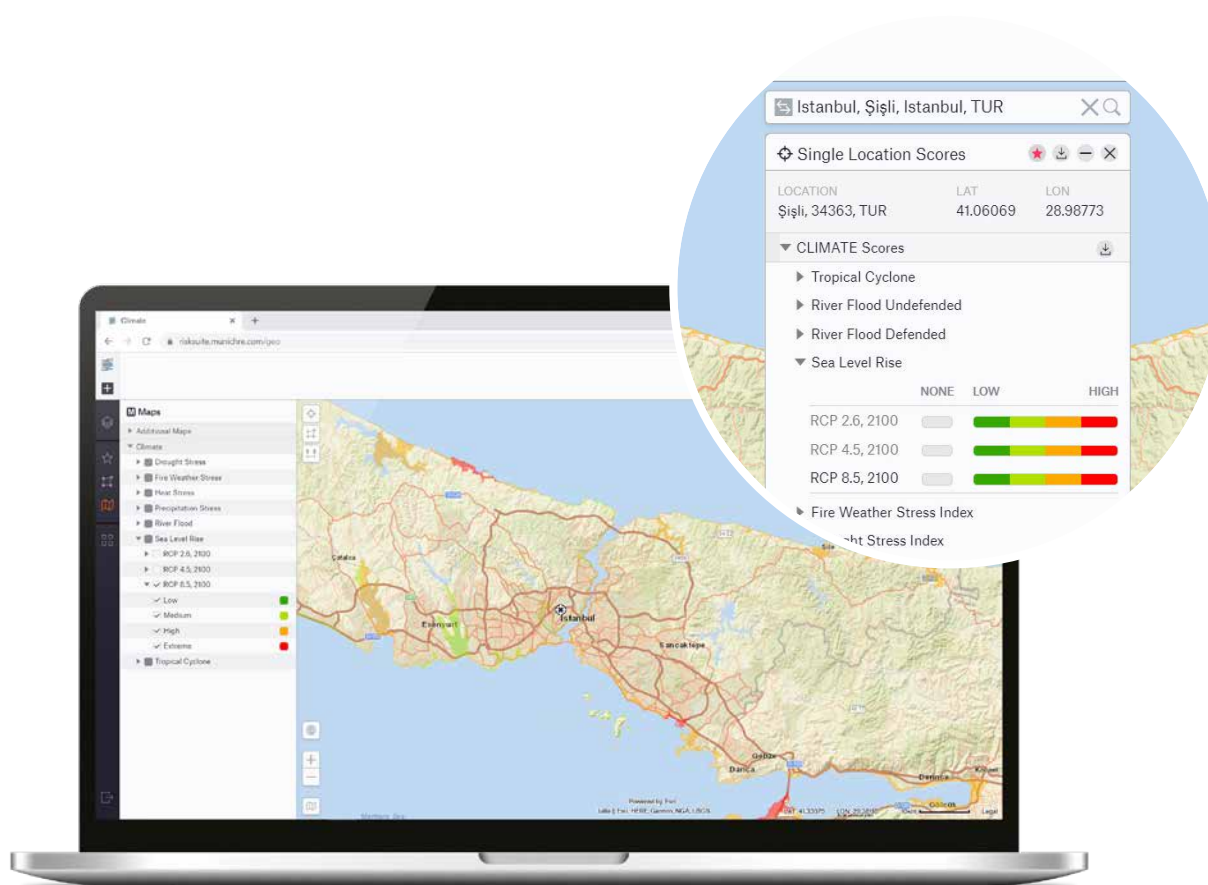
Istanbul, Şişli, Istanbul, TUR

Single Location Scores

LOCATION
Şişli, 34363, TUR

LAT
41.06069

LON
28.98773

CLIMATE Scores

Tropical Cyclone

River Flood Undefended

River Flood Defended

Sea Level Rise

NONE LOW HIGH

RCP 2.6, 2100

RCP 4.5, 2100

RCP 8.5, 2100

Fire Weather Stress Index

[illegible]ght Stress Index

Climate

riskosuite.munichre.com/geo

Maps

Additional Maps

Climate

Drought Stress

Fire Weather Stress

Heat Stress

Precipitation Stress

River Flood

Sea Level Rise

RCP 2.6, 2100

RCP 4.5, 2100

RCP 8.5, 2100

Low

Medium

High

Extreme

Tropical Cyclone

Çatalca

Esenyurt

Istanbul

Sancaktepe

Gebze

Darıca

Derince

Gölcük

Powered by Esri

Legal